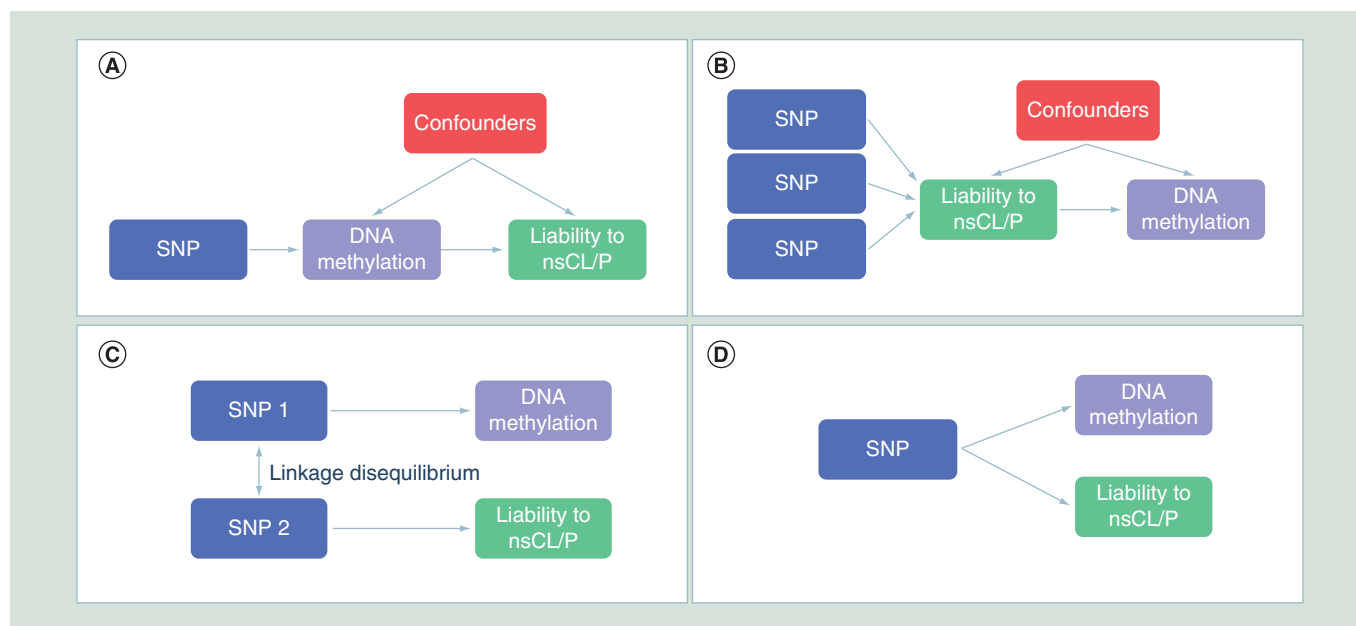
A

Confounders

SNP

DNA methylation

Liability to nsCL/P

B

SNP

SNP

SNP

Confounders

Liability to nsCL/P

DNA methylation

C

SNP 1

DNA methylation

Linkage disequilibrium

SNP 2

Liability to nsCL/P

D

SNP

DNA methylation

Liability to nsCL/P